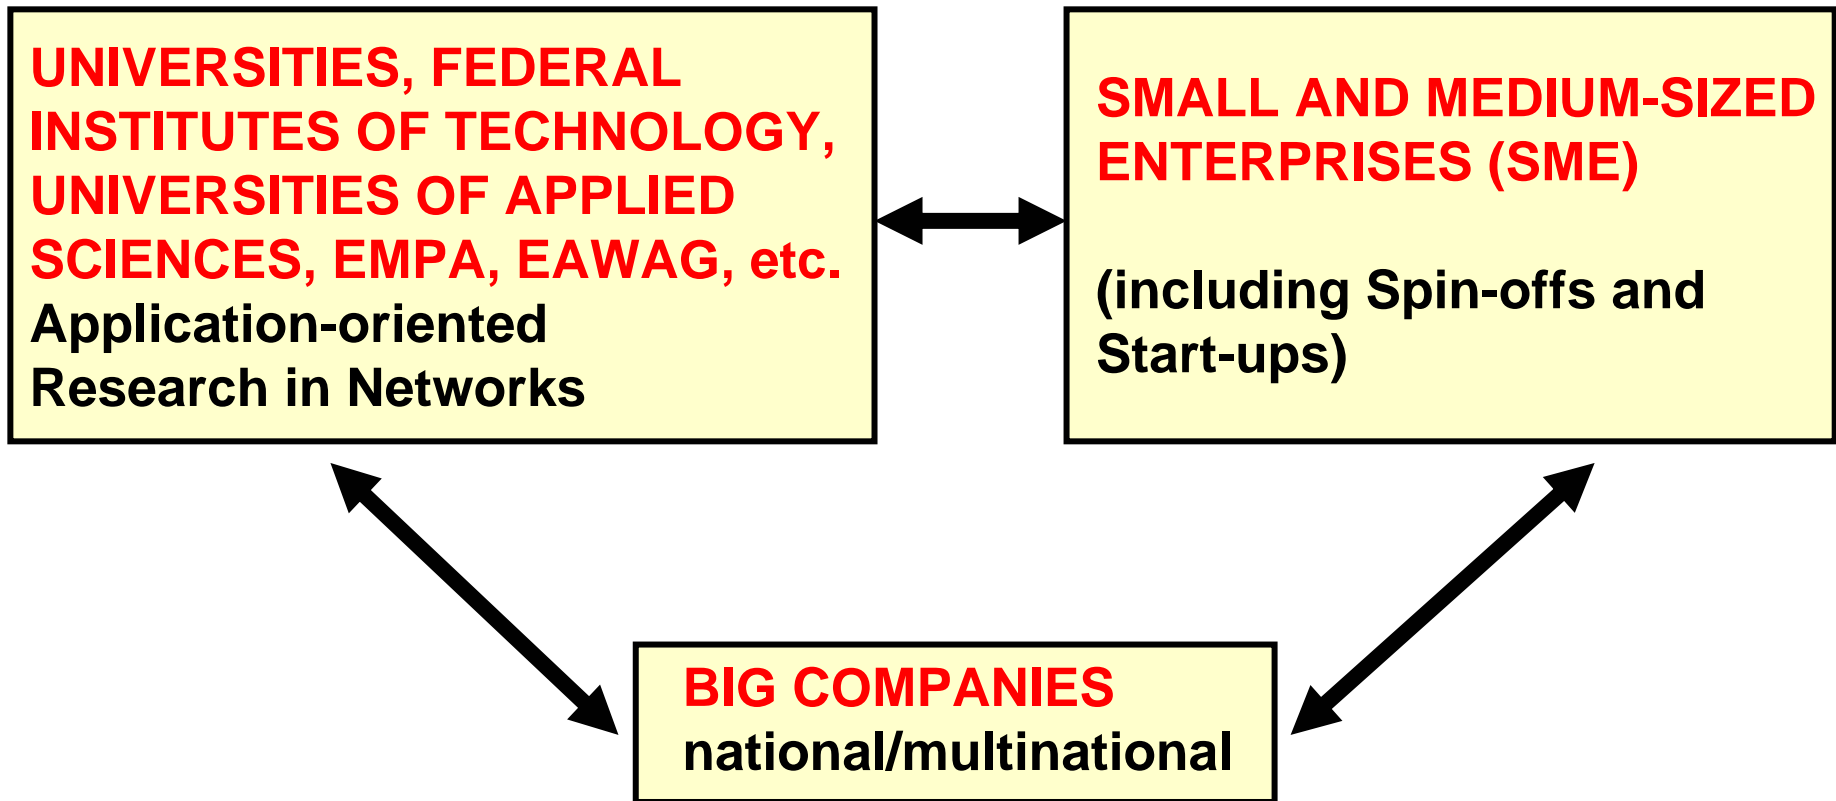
UNIVERSITIES, FEDERAL INSTITUTES OF TECHNOLOGY, UNIVERSITIES OF APPLIED SCIENCES, EMPA, EAWAG, etc.
Application-oriented Research in Networks

SMALL AND MEDIUM-SIZED ENTERPRISES (SME)

(including Spin-offs and Start-ups)

BIG COMPANIES
national/multinational